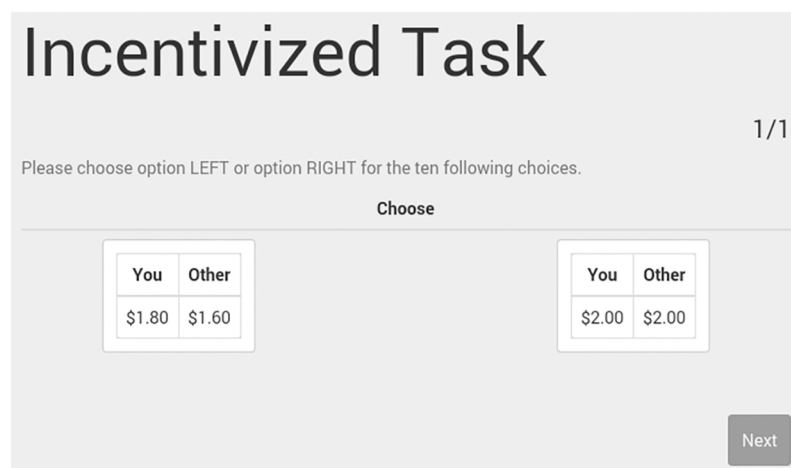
Incentivized Task

1/1

Please choose option LEFT or option RIGHT for the ten following choices.

Choose

| You | Other |
|---|---|
| \$1.80 | \$1.60 |

| You | Other |
|---|---|
| \$2.00 | \$2.00 |

Next